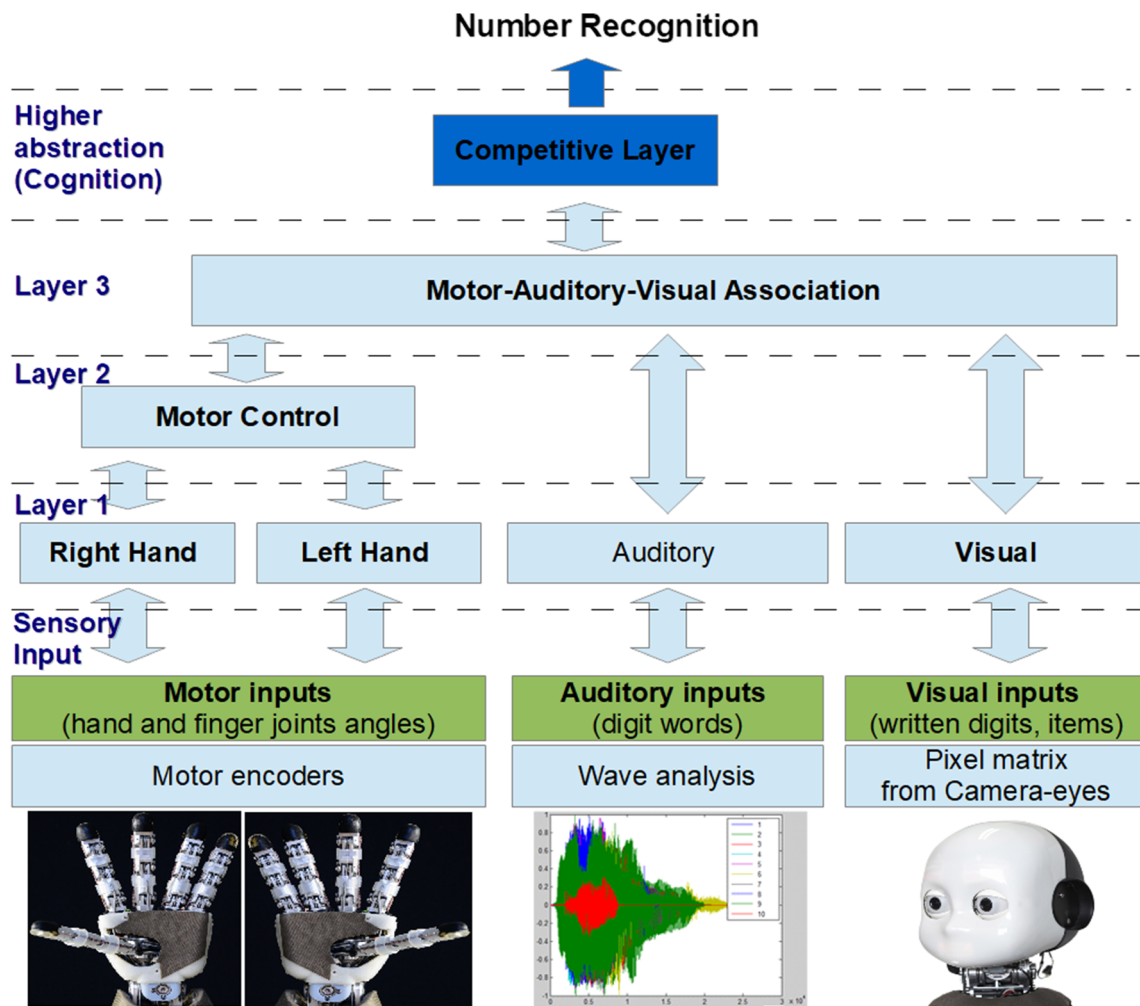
Number Recognition

Higher abstraction (Cognition)

Competitive Layer

Layer 3

Motor-Auditory-Visual Association

Layer 2

Motor Control

Layer 1

Right Hand

Left Hand

Auditory

Visual

Sensory Input

Motor inputs (hand and finger joints angles)

Auditory inputs (digit words)

Visual inputs (written digits, items)

Motor encoders

Wave analysis

Pixel matrix from Camera-eyes

1
2
3
4
5
6
7
8
9
10

0.8
0.6
0.4
0.2
0
-0.2
-0.4
-0.6
-0.8

0 0.5 1 1.5 2 2.5 3 $\times 10^4$